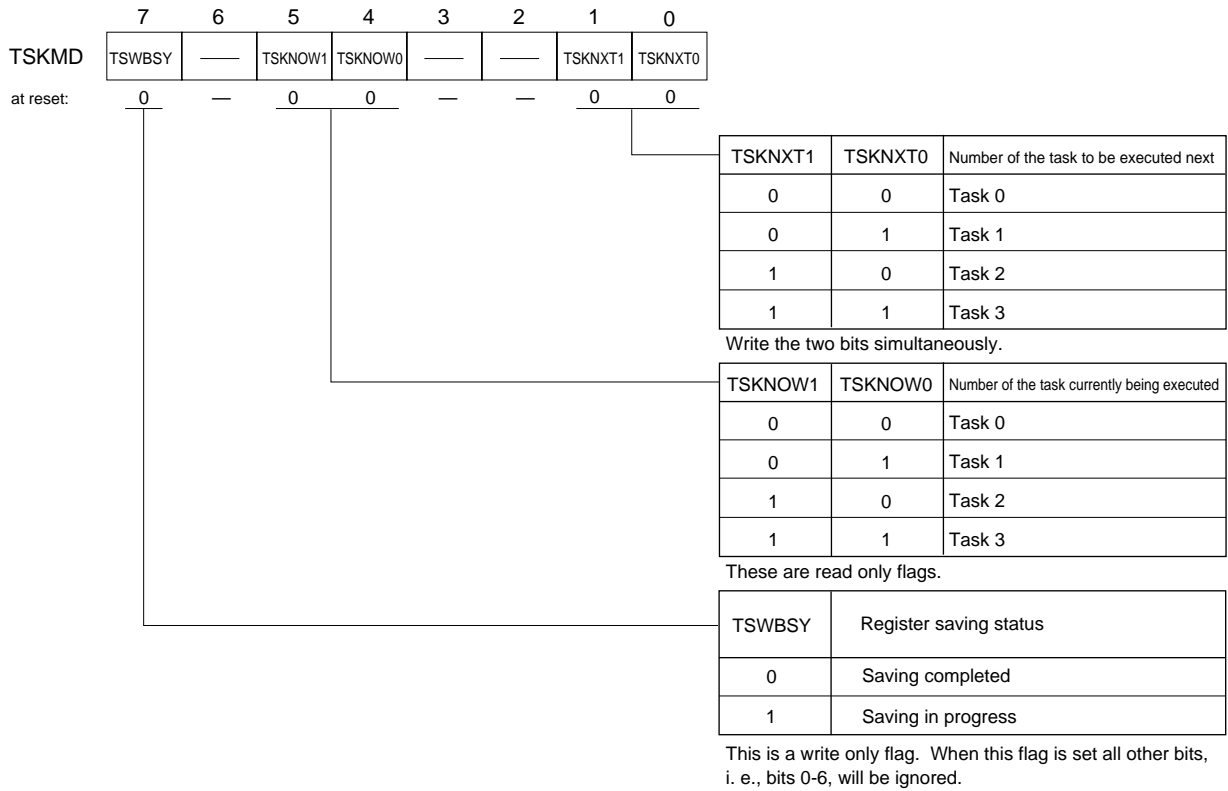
| 7 | 6 | 5 | 4 | 3 | 2 | 1 | 0 |
|---|---|---|---|---|---|---|---|
| TSWBSY | — | TSKNOW1 | TSKNOW0 | — | — | TSKNXT1 | TSKNXT0 |

TSKMD

at reset: 0 — 0 0 — — 0 0

| TSKNXT1 | TSKNXT0 | Number of the task to be executed next |
|---|---|---|
| 0 | 0 | Task 0 |
| 0 | 1 | Task 1 |
| 1 | 0 | Task 2 |
| 1 | 1 | Task 3 |

Write the two bits simultaneously.

| TSKNOW1 | TSKNOW0 | Number of the task currently being executed |
|---|---|---|
| 0 | 0 | Task 0 |
| 0 | 1 | Task 1 |
| 1 | 0 | Task 2 |
| 1 | 1 | Task 3 |

These are read only flags.

| TSWBSY | Register saving status |
|---|---|
| 0 | Saving completed |
| 1 | Saving in progress |

This is a write only flag. When this flag is set all other bits, i. e., bits 0-6, will be ignored.